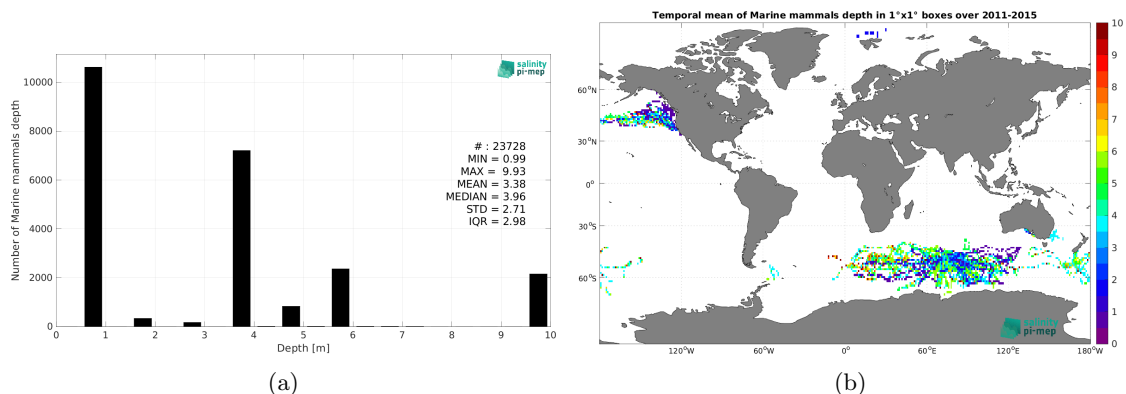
salinity pi-mep

Number of Marine mammals depth

10000
8000
6000
4000
2000
0

0 1 2 3 4 5 6 7 8 9 10

Depth [m]

# : 23728
MIN = 0.99
MAX = 9.93
MEAN = 3.38
MEDIAN = 3.96
STD = 2.71
IQR = 2.98

(a)

Temporal mean of Marine mammals depth in 1°x1° boxes over 2011-2015

60°N
30°N
0°
30°S
60°S

120°W 60°W 0° 60°E 120°E 180°W

10
9
8
7
6
5
4
3
2
1
0

salinity pi-mep

(b)